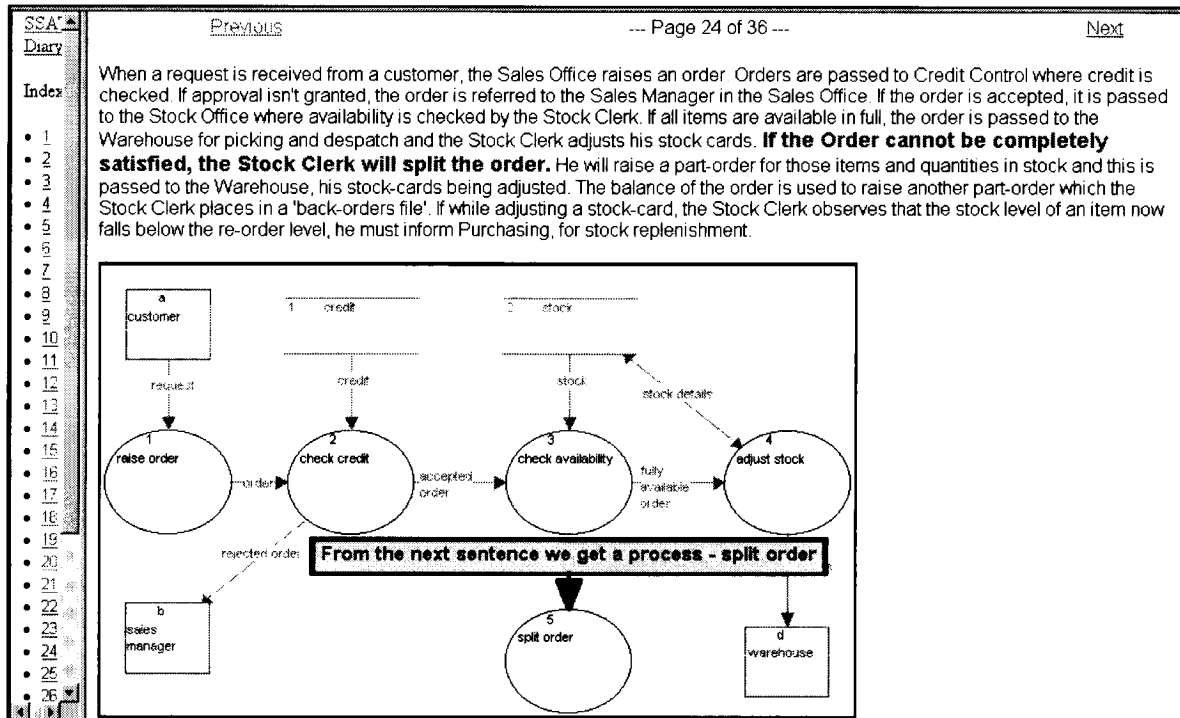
SSA
Diary

Index

- 1
- 2
- 3
- 4
- 5
- 6
- 7
- 8
- 9
- 10
- 11
- 12
- 13
- 14
- 15
- 16
- 17
- 18
- 19
- 20
- 21
- 22
- 23
- 24
- 25
- 26

Previous --- Page 24 of 36 --- Next

When a request is received from a customer, the Sales Office raises an order. Orders are passed to Credit Control where credit is checked. If approval isn't granted, the order is referred to the Sales Manager in the Sales Office. If the order is accepted, it is passed to the Stock Office where availability is checked by the Stock Clerk. If all items are available in full, the order is passed to the Warehouse for picking and despatch and the Stock Clerk adjusts his stock cards. **If the Order cannot be completely satisfied, the Stock Clerk will split the order.** He will raise a part-order for those items and quantities in stock and this is passed to the Warehouse, his stock-cards being adjusted. The balance of the order is used to raise another part-order which the Stock Clerk places in a 'back-orders file'. If while adjusting a stock-card, the Stock Clerk observes that the stock level of an item now falls below the re-order level, he must inform Purchasing, for stock replenishment.

a
customer

1 credit

2 stock

request

credit

stock

stock details

1
raise order

order

2
check credit

accepted order

3
check availability

fully available order

4
adjust stock

rejected order

From the next sentence we get a process - split order

b
sales manager

5
split order

d
warehouse